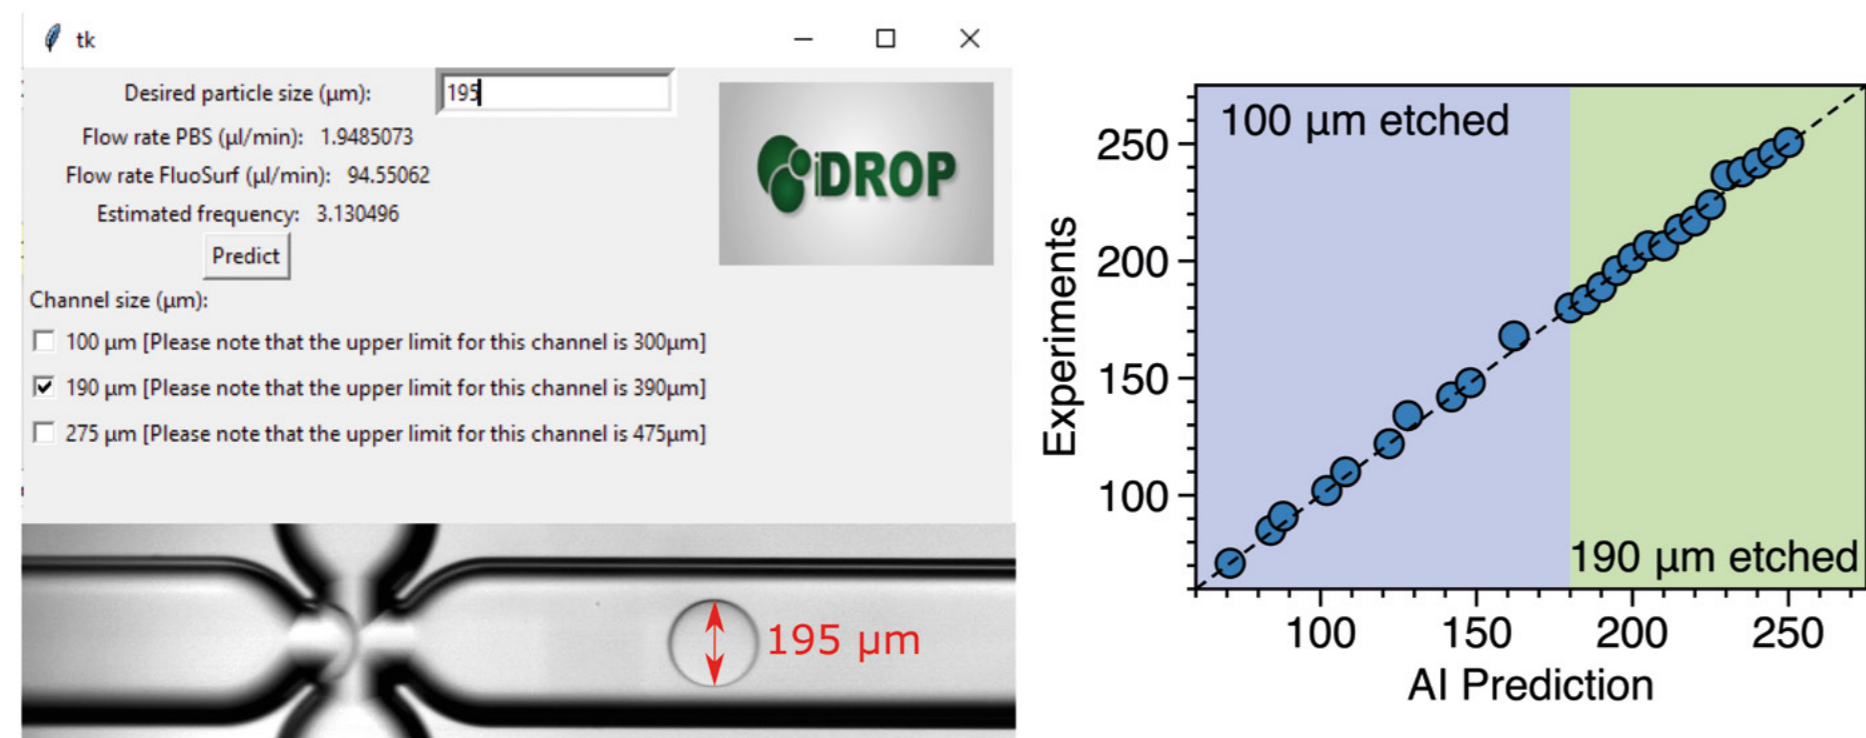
tk

Desired particle size (µm): 195

Flow rate PBS (µl/min): 1.9485073

Flow rate FluoSurf (µl/min): 94.55062

Estimated frequency: 3.130496

Predict

iDROP

Channel size (µm):

100 µm [Please note that the upper limit for this channel is 300µm]

190 µm [Please note that the upper limit for this channel is 390µm]

275 µm [Please note that the upper limit for this channel is 475µm]

195 µm

100 µm etched

190 µm etched

Experiments

250

200

150

100

100

150

200

250

AI Prediction